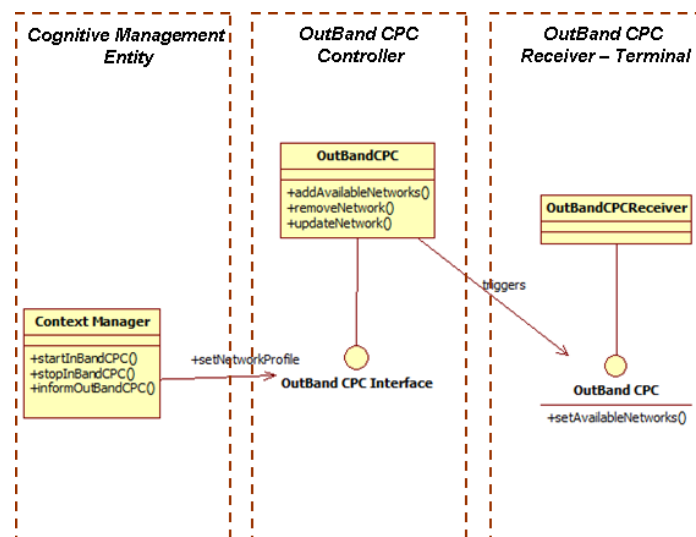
Cognitive Management Entity

OutBand CPC Controller

OutBand CPC Receiver – Terminal

OutBandCPC

+addAvailableNetworks()
+removeNetwork()
+updateNetwork()

OutBandCPCReceiver

triggers

Context Manager

+startInBandCPC()
+stopInBandCPC()
+informOutBandCPC()

+setNetworkProfile

OutBand CPC Interface

OutBand CPC

+setAvailableNetworks()